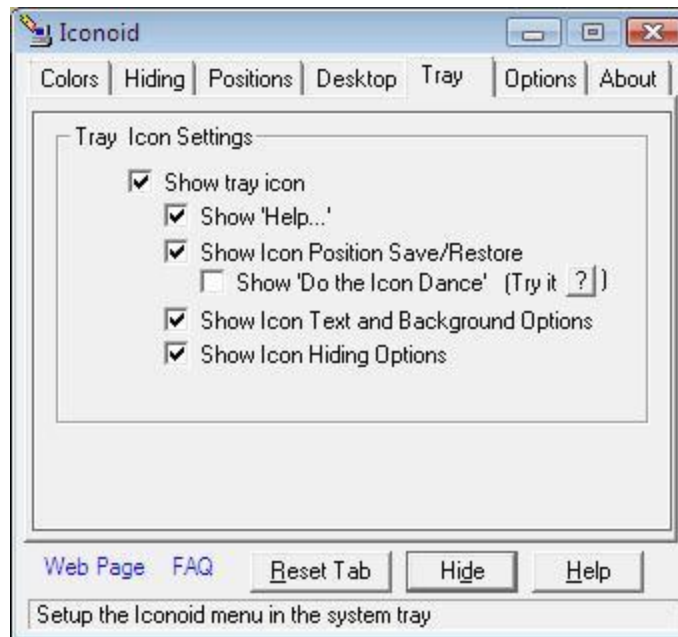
Iconoid

Colors | Hiding | Positions | Desktop | Tray | Options | About

Tray Icon Settings

Show tray icon

Show 'Help...'

Show Icon Position Save/Restore

Show 'Do the Icon Dance' (Try it ? )

Show Icon Text and Background Options

Show Icon Hiding Options

Web Page FAQ Reset Tab Hide Help

Setup the Iconoid menu in the system tray